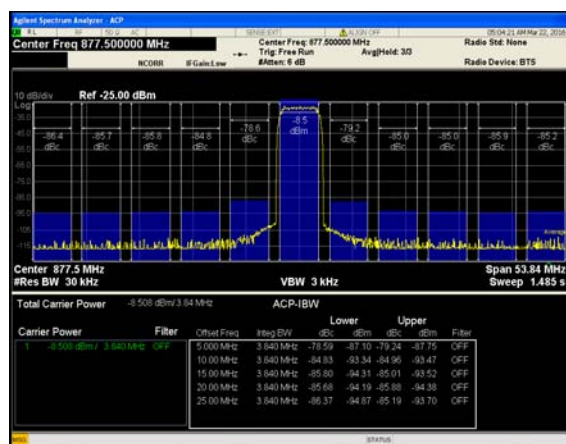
Agilent Spectrum Analyzer - ACP

RL RF 50 Ω AC SENSE:EXT ALIGN OFF 05:04:21 AM Mar 22, 2016

Center Freq 877.500000 MHz

NCORR IFGain:Low

Center Freq: 877.500000 MHz
Trig: Free Run Avg|Hold: 3/3
#Atten: 6 dB

Radio Std: None

Radio Device: BTS

10 dB/div Ref -25.00 dBm

Log

-35.0
-45.0
-55.0
-65.0
-75.0
-85.0
-95.0
-105

-86.4 dBc
-85.7 dBc
-85.8 dBc
-84.8 dBc
-78.6 dBc
-8.5 dBm
-79.2 dBc
-85.0 dBc
-85.0 dBc
-85.9 dBc
-85.2 dBc

Center 877.5 MHz
#Res BW 30 kHz

VBW 3 kHz

Span 53.84 MHz
Sweep 1.485 s

Total Carrier Power -8.508 dBm/3.84 MHz

ACP-IBW

Carrier Power Filter

1 -8.508 dBm / 3.840 MHz OFF

| Offset Freq | Integ BW | Lower dBc | Lower dBm | Upper dBc | Upper dBm | Filter |
|---|---|---|---|---|---|---|
| 5.000 MHz | 3.840 MHz | -78.59 | -87.10 | -79.24 | -87.75 | OFF |
| 10.00 MHz | 3.840 MHz | -84.83 | -93.34 | -84.96 | -93.47 | OFF |
| 15.00 MHz | 3.840 MHz | -85.80 | -94.31 | -85.01 | -93.52 | OFF |
| 20.00 MHz | 3.840 MHz | -85.68 | -94.19 | -85.88 | -94.38 | OFF |
| 25.00 MHz | 3.840 MHz | -86.37 | -94.87 | -85.19 | -93.70 | OFF |

MSG

STATUS